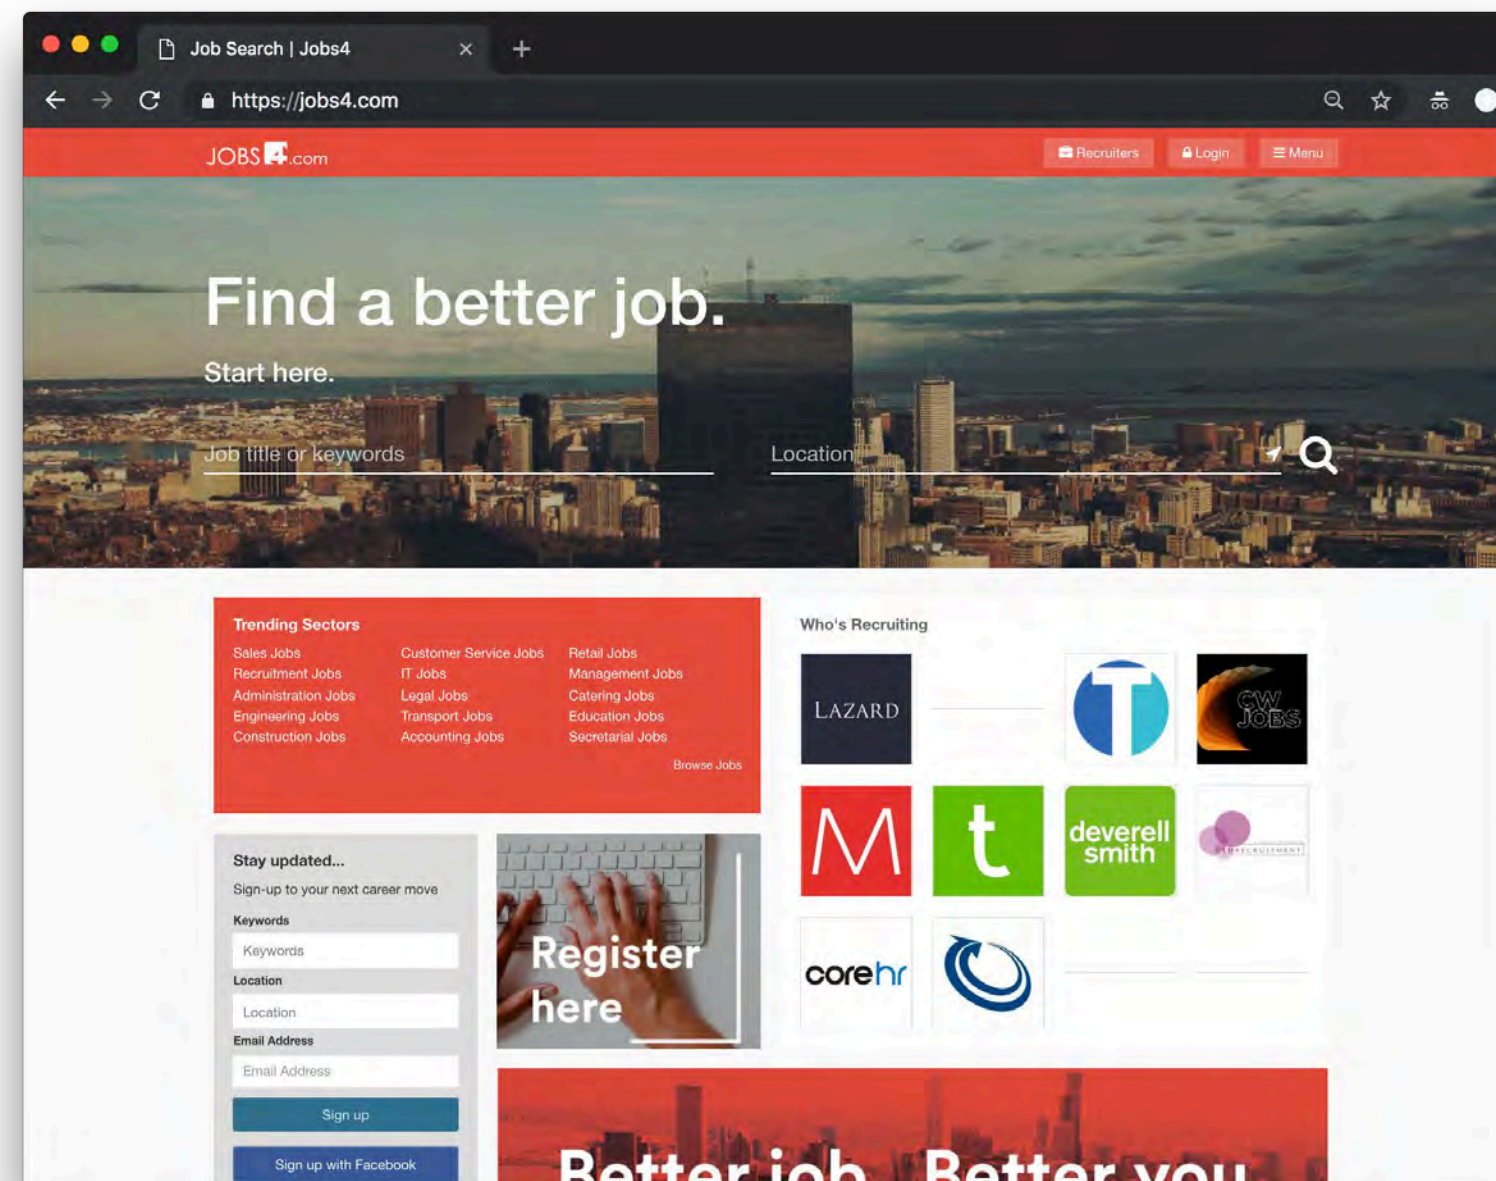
Job Search | Jobs4

https://jobs4.com

JOBS4.com

Recruiters Login Menu

Find a better job.

Start here.

Job title or keywords

Location

Trending Sectors

Sales Jobs
Recruitment Jobs
Administration Jobs
Engineering Jobs
Construction Jobs

Customer Service Jobs
IT Jobs
Legal Jobs
Transport Jobs
Accounting Jobs

Retail Jobs
Management Jobs
Catering Jobs
Education Jobs
Secretarial Jobs

Browse Jobs

Who's Recruiting

LAZARD

CW JOBS

deverell smith

RECRUITMENT

corehr

Stay updated...

Sign-up to your next career move

Keywords

Keywords

Location

Location

Email Address

Email Address

Sign up

Sign up with Facebook

Register here

Better job. Better you.